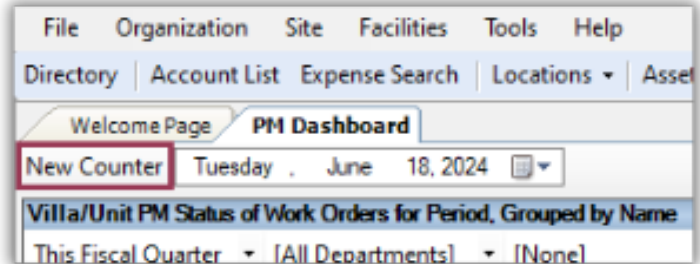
File Organization Site Facilities Tools Help

Directory | Account List Expense Search | Locations ▾ | Asse

Welcome Page PM Dashboard

New Counter Tuesday , June 18, 2024

Villa/Unit PM Status of Work Orders for Period, Grouped by Name

This Fiscal Quarter ▾ [All Departments] ▾ [None]